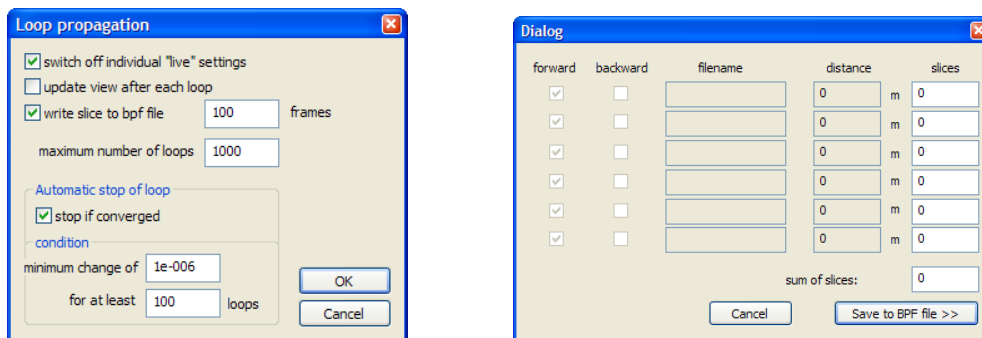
Loop propagation

switch off individual "live" settings
update view after each loop
write slice to bpf file 100 frames
maximum number of loops 1000

Automatic stop of loop
stop if converged
condition
minimum change of 1e-006
for at least 100 loops

OK
Cancel

Dialog

| forward | backward | filename | distance | | slices |
|---|---|---|---|---|---|
| | | | 0 | m | 0 |
| | | | 0 | m | 0 |
| | | | 0 | m | 0 |
| | | | 0 | m | 0 |
| | | | 0 | m | 0 |
| | | | 0 | m | 0 |

sum of slices: 0

Cancel
Save to BPF file >>